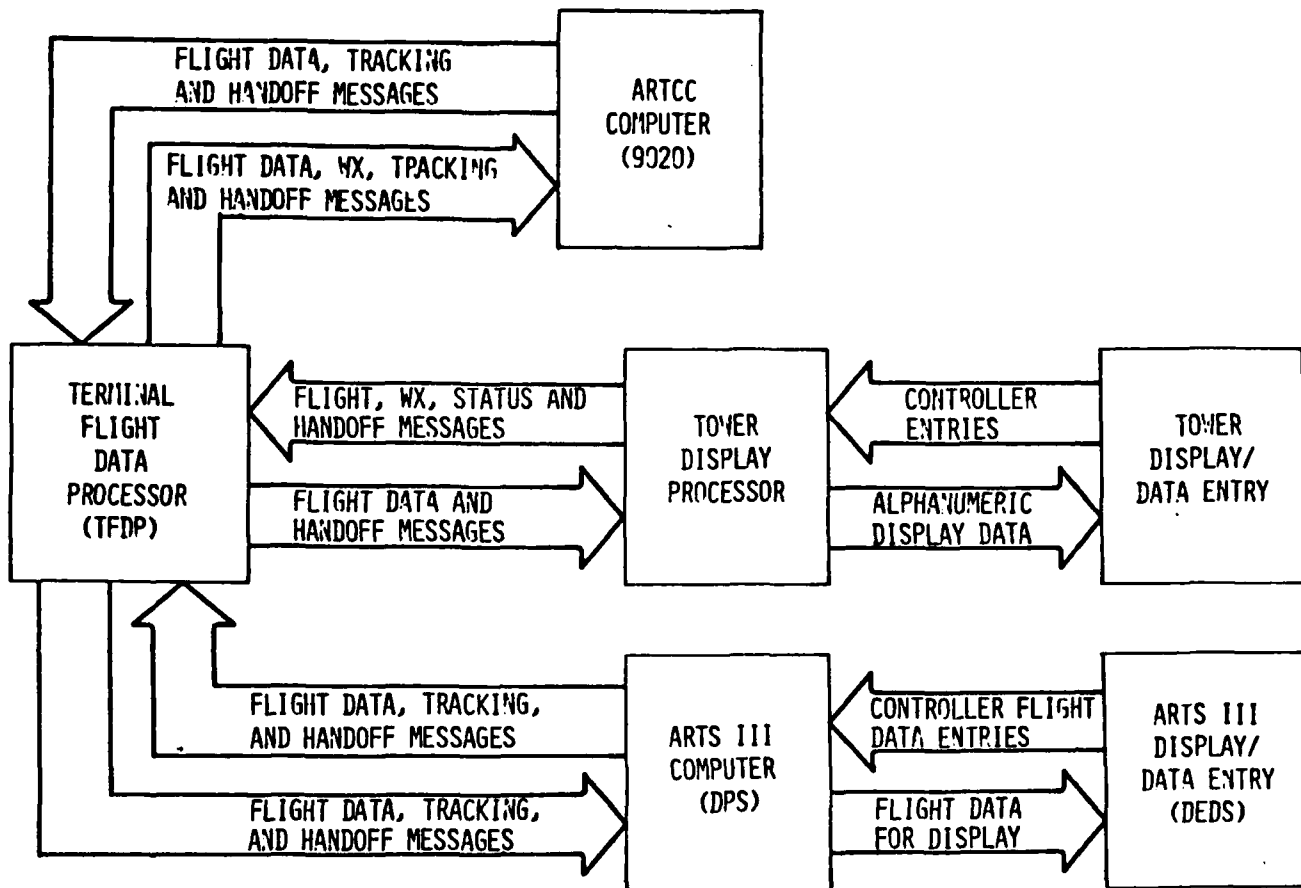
FLIGHT DATA, TRACKING AND HANDOFF MESSAGES

ARTCC COMPUTER (9020)

FLIGHT DATA, WX, TRACKING AND HANDOFF MESSAGES

TERMINAL FLIGHT DATA PROCESSOR (TFDP)

FLIGHT, WX, STATUS AND HANDOFF MESSAGES

TOWER DISPLAY PROCESSOR

CONTROLLER ENTRIES

TOWER DISPLAY/ DATA ENTRY

FLIGHT DATA AND HANDOFF MESSAGES

ALPHANUMERIC DISPLAY DATA

FLIGHT DATA, TRACKING, AND HANDOFF MESSAGES

ARTS III COMPUTER (DPS)

CONTROLLER FLIGHT DATA ENTRIES

ARTS III DISPLAY/ DATA ENTRY (DEDS)

FLIGHT DATA, TRACKING, AND HANDOFF MESSAGES

FLIGHT DATA FOR DISPLAY